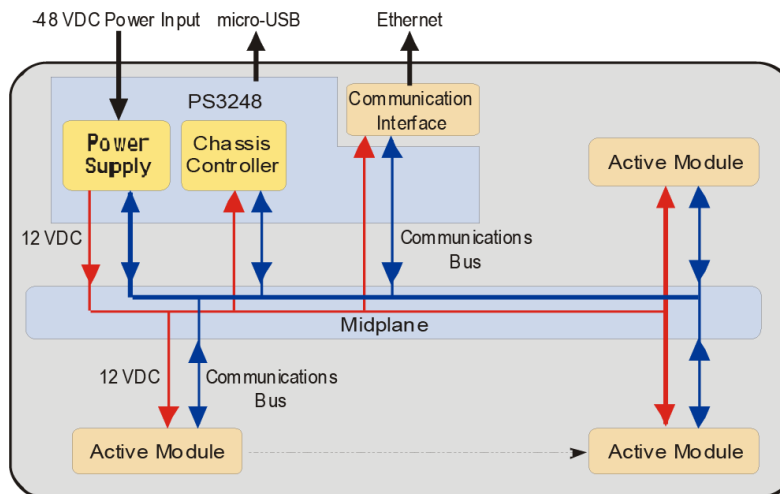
-48 VDC Power Input

micro-USB

Ethernet

PS3248

Communication Interface

Power Supply

Chassis Controller

Active Module

12 VDC

Communications Bus

Midplane

12 VDC

Communications Bus

Active Module

Active Module